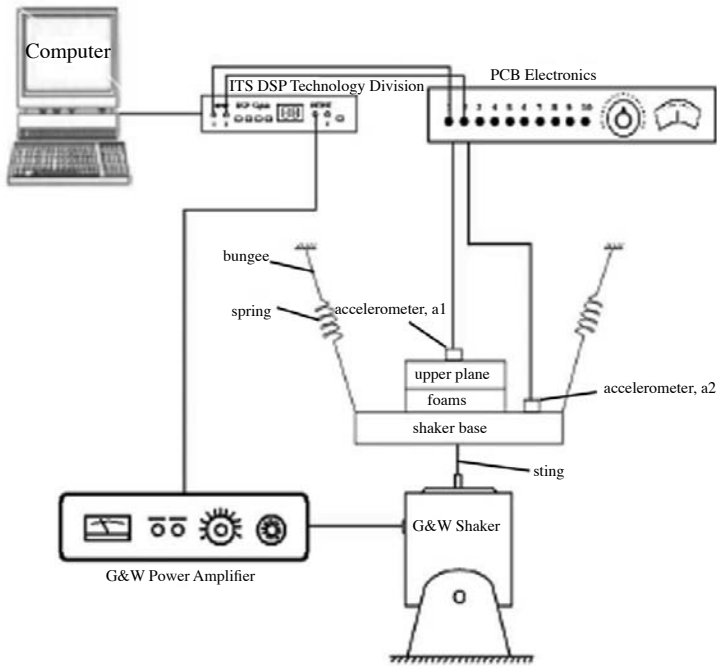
Computer

ITS DSP Technology Division

PCB Electronics

1 2 3 4 5 6 7 8 9 10

bungee

spring

accelerometer, a1

upper plane

foams

accelerometer, a2

shaker base

sting

G&W Shaker

G&W Power Amplifier